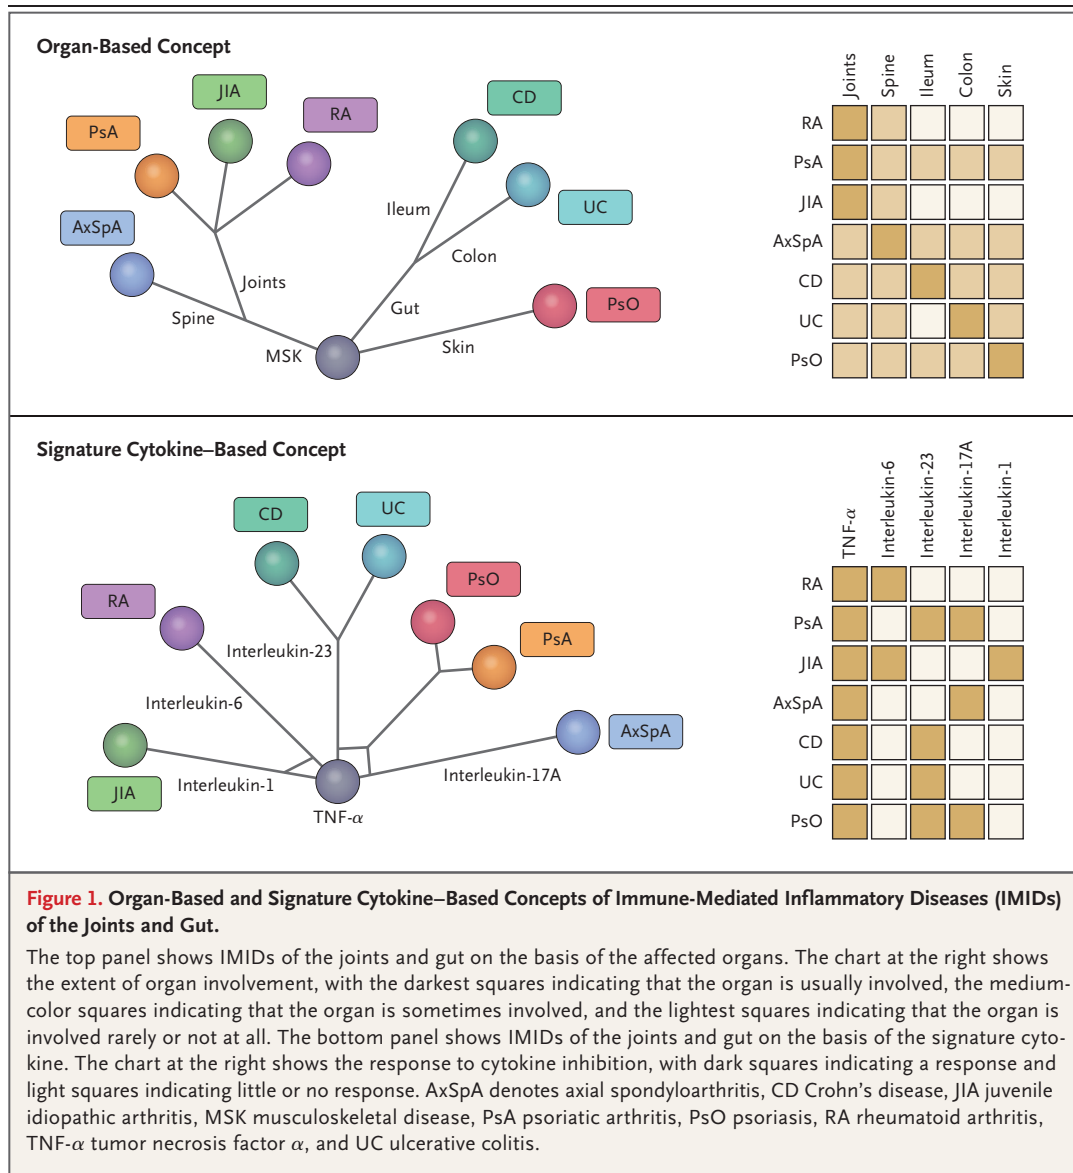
Organ-Based Concept

JIA

PsA

RA

CD

UC

AxSpA

Ileum

Colon

Joints

Spine

Gut

PsO

Skin

MSK

| | Joints | Spine | Ileum | Colon | Skin |
|---|---|---|---|---|---|
| RA | | | | | |
| PsA | | | | | |
| JIA | | | | | |
| AxSpA | | | | | |
| CD | | | | | |
| UC | | | | | |
| PsO | | | | | |

Signature Cytokine–Based Concept

CD

UC

PsO

RA

PsA

Interleukin-23

Interleukin-6

AxSpA

JIA

Interleukin-1

Interleukin-17A

TNF-$\alpha$

| | TNF-$\alpha$ | Interleukin-6 | Interleukin-23 | Interleukin-17A | Interleukin-1 |
|---|---|---|---|---|---|
| RA | | | | | |
| PsA | | | | | |
| JIA | | | | | |
| AxSpA | | | | | |
| CD | | | | | |
| UC | | | | | |
| PsO | | | | | |

Figure 1. Organ-Based and Signature Cytokine–Based Concepts of Immune-Mediated Inflammatory Diseases (IMIDs) of the Joints and Gut.

The top panel shows IMIDs of the joints and gut on the basis of the affected organs. The chart at the right shows the extent of organ involvement, with the darkest squares indicating that the organ is usually involved, the medium-color squares indicating that the organ is sometimes involved, and the lightest squares indicating that the organ is involved rarely or not at all. The bottom panel shows IMIDs of the joints and gut on the basis of the signature cytokine. The chart at the right shows the response to cytokine inhibition, with dark squares indicating a response and light squares indicating little or no response. AxSpA denotes axial spondyloarthritis, CD Crohn's disease, JIA juvenile idiopathic arthritis, MSK musculoskeletal disease, PsA psoriatic arthritis, PsO psoriasis, RA rheumatoid arthritis, TNF-$\alpha$ tumor necrosis factor $\alpha$, and UC ulcerative colitis.